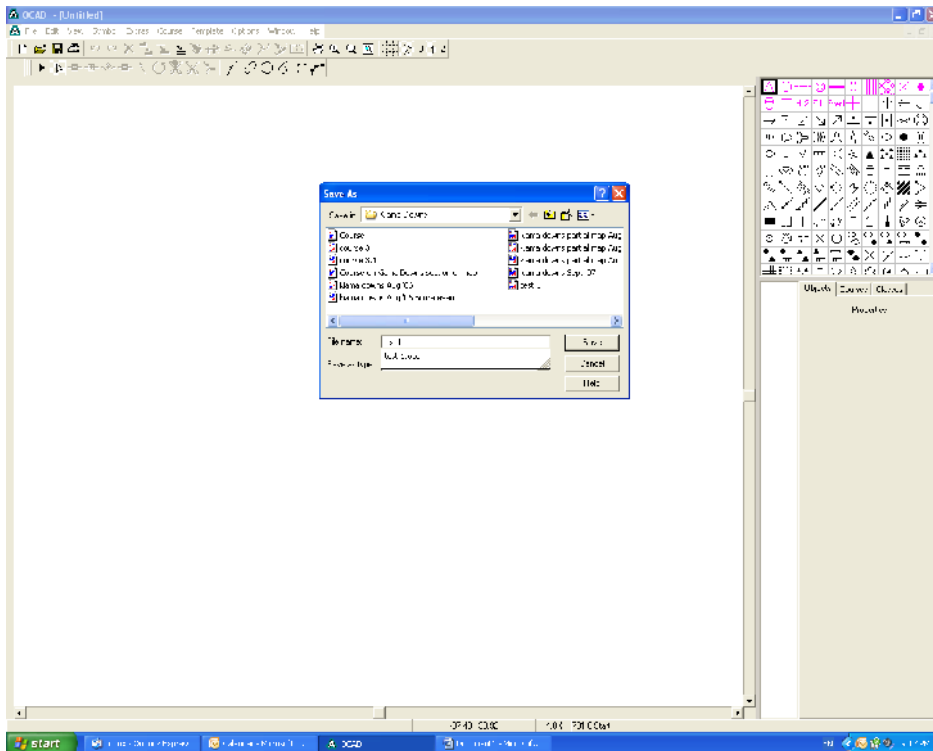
OCAD - [Untitled]

File Edit View Symbol Object Course Template Options Window Help

Save As

Save in: Kana Downs

Course
course 3
course 3.1
Course on Kana Downs
Kana downs Aug 05
Kana downs partial map Aug
Kana downs partial map Aug
Kana downs partial map Aug
Kana downs Sept 07
test 1

File name: test 1

Save as type: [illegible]

Save

Cancel

Help

Objects Courses Classes

Start

OCAD

start